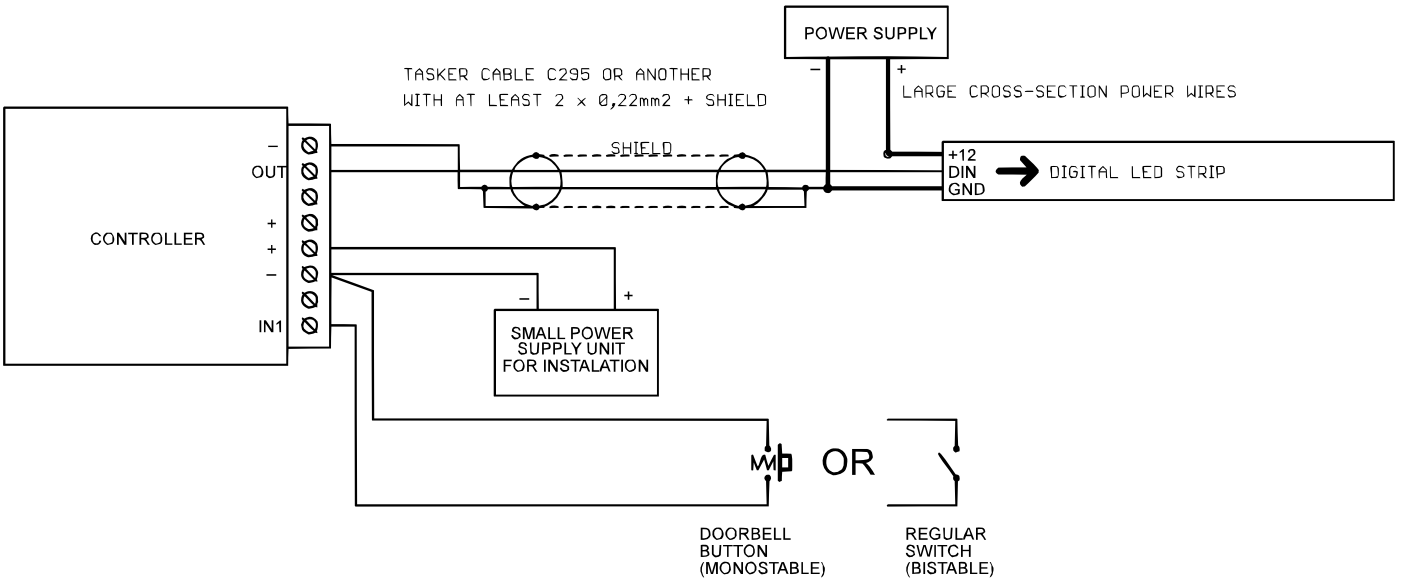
POWER SUPPLY

–
+

TASKER CABLE C295 OR ANOTHER
WITH AT LEAST 2 x 0,22mm2 + SHIELD

LARGE CROSS-SECTION POWER WIRES

SHIELD

–
OUT

+
+
–

IN1

CONTROLLER

+12
DIN
GND

DIGITAL LED STRIP

–
+

SMALL POWER SUPPLY UNIT FOR INSTALATION

OR

DOORBELL BUTTON (MONOSTABLE)

REGULAR SWITCH (BISTABLE)